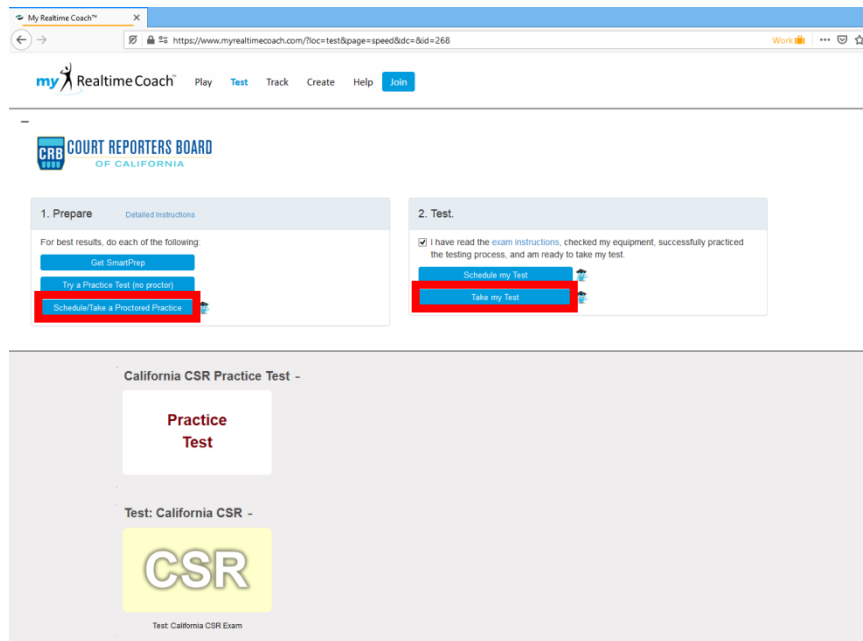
My Realtime Coach™

https://www.myrealtimecoach.com/?loc=test&page=speed&dc=&id=268

Work

my Realtime Coach™ Play Test Track Create Help Join

–

CRB COURT REPORTERS BOARD OF CALIFORNIA

1. Prepare Detailed Instructions

For best results, do each of the following:

Get SmartPrep

Try a Practice Test (no proctor)

Schedule/Take a Proctored Practice

2. Test.

I have read the exam instructions, checked my equipment, successfully practiced the testing process, and am ready to take my test.

Schedule my Test

Take my Test

California CSR Practice Test -

Practice Test

Test: California CSR -

CSR

Test: California CSR Exam